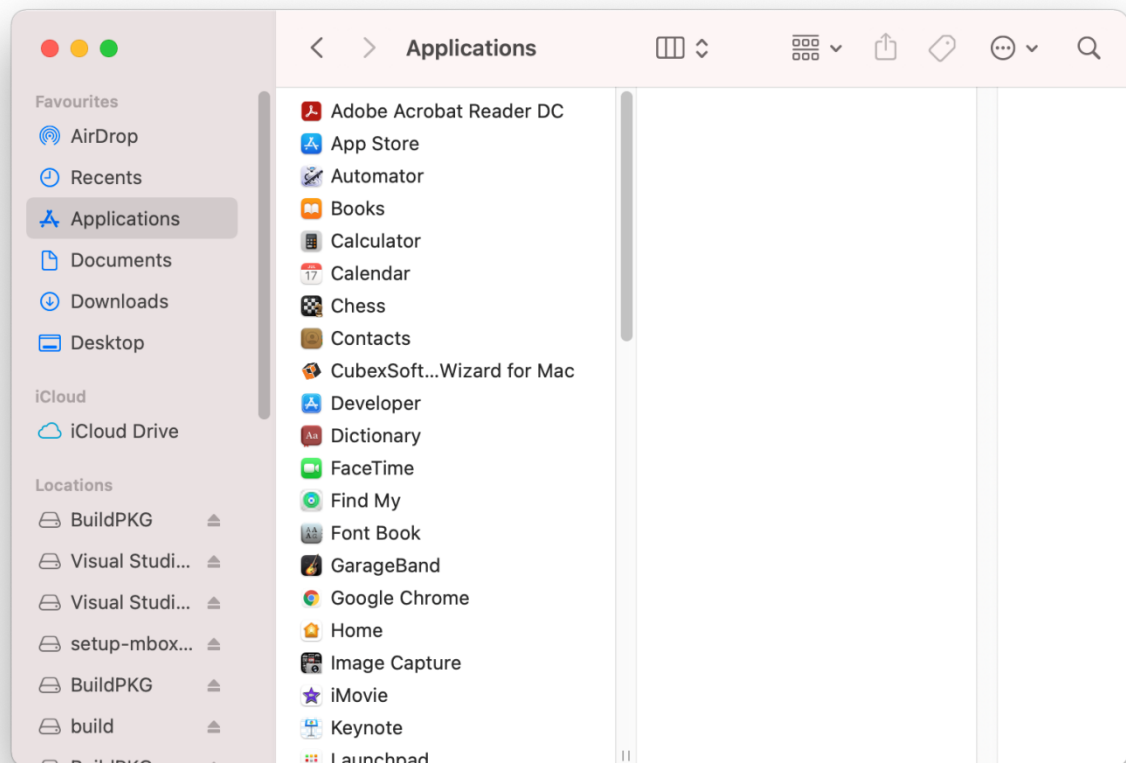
Applications

Favourites
AirDrop
Recents
Applications
Documents
Downloads
Desktop

iCloud
iCloud Drive

Locations
BuildPKG
Visual Studi...
Visual Studi...
setup-mbox...
BuildPKG
build
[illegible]

Adobe Acrobat Reader DC
App Store
Automator
Books
Calculator
17
Calendar
Chess
Contacts
CubexSoft...Wizard for Mac
Developer
Dictionary
FaceTime
Find My
Font Book
GarageBand
Google Chrome
Home
Image Capture
iMovie
Keynote
Launchpad